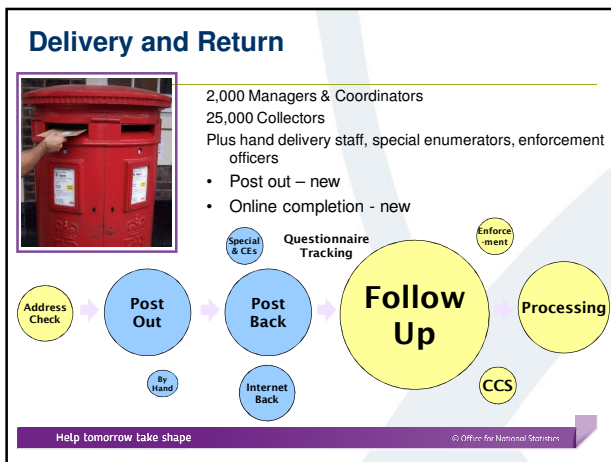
Delivery and Return

2,000 Managers & Coordinators

25,000 Collectors

Plus hand delivery staff, special enumerators, enforcement officers

• Post out – new

• Online completion - new

Special & CEs

Questionnaire Tracking

Enforce-ment

Address Check

Post Out

Post Back

Follow Up

Processing

By Hand

Internet Back

CCS

Help tomorrow take shape

© Office for National Statistics